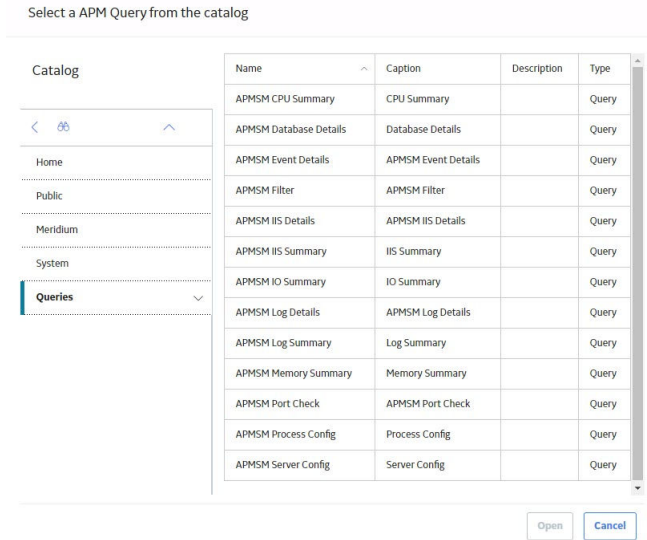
Select a APM Query from the catalog

Catalog

Home

Public

Meridium

System

Queries

| Name | Caption | Description | Type |
|---|---|---|---|
| APMSM CPU Summary | CPU Summary | | Query |
| APMSM Database Details | Database Details | | Query |
| APMSM Event Details | APMSM Event Details | | Query |
| APMSM Filter | APMSM Filter | | Query |
| APMSM IIS Details | APMSM IIS Details | | Query |
| APMSM IIS Summary | IIS Summary | | Query |
| APMSM IO Summary | IO Summary | | Query |
| APMSM Log Details | APMSM Log Details | | Query |
| APMSM Log Summary | Log Summary | | Query |
| APMSM Memory Summary | Memory Summary | | Query |
| APMSM Port Check | APMSM Port Check | | Query |
| APMSM Process Config | Process Config | | Query |
| APMSM Server Config | Server Config | | Query |

Open Cancel